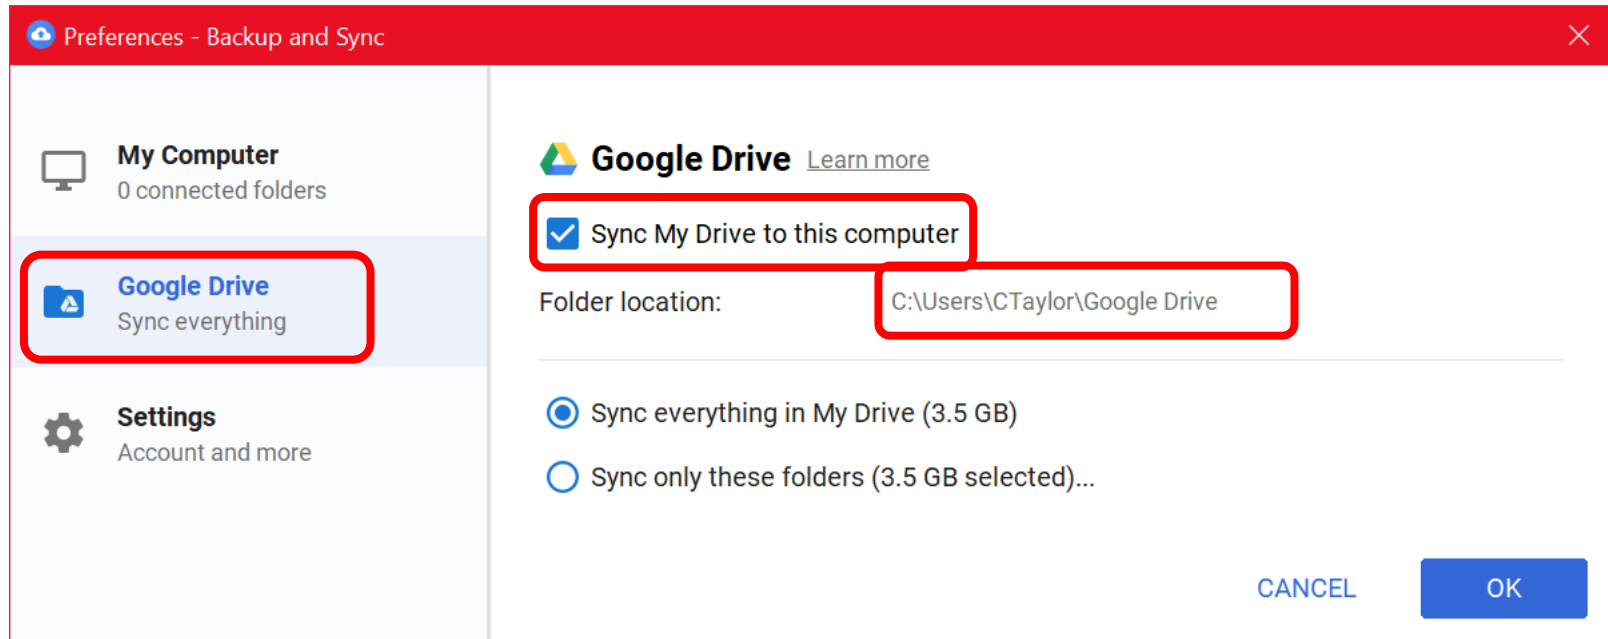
Preferences - Backup and Sync

My Computer
0 connected folders

Google Drive
Sync everything

Settings
Account and more

Google Drive Learn more

Sync My Drive to this computer

Folder location: C:\Users\CTaylor\Google Drive

Sync everything in My Drive (3.5 GB)

Sync only these folders (3.5 GB selected)...

CANCEL OK